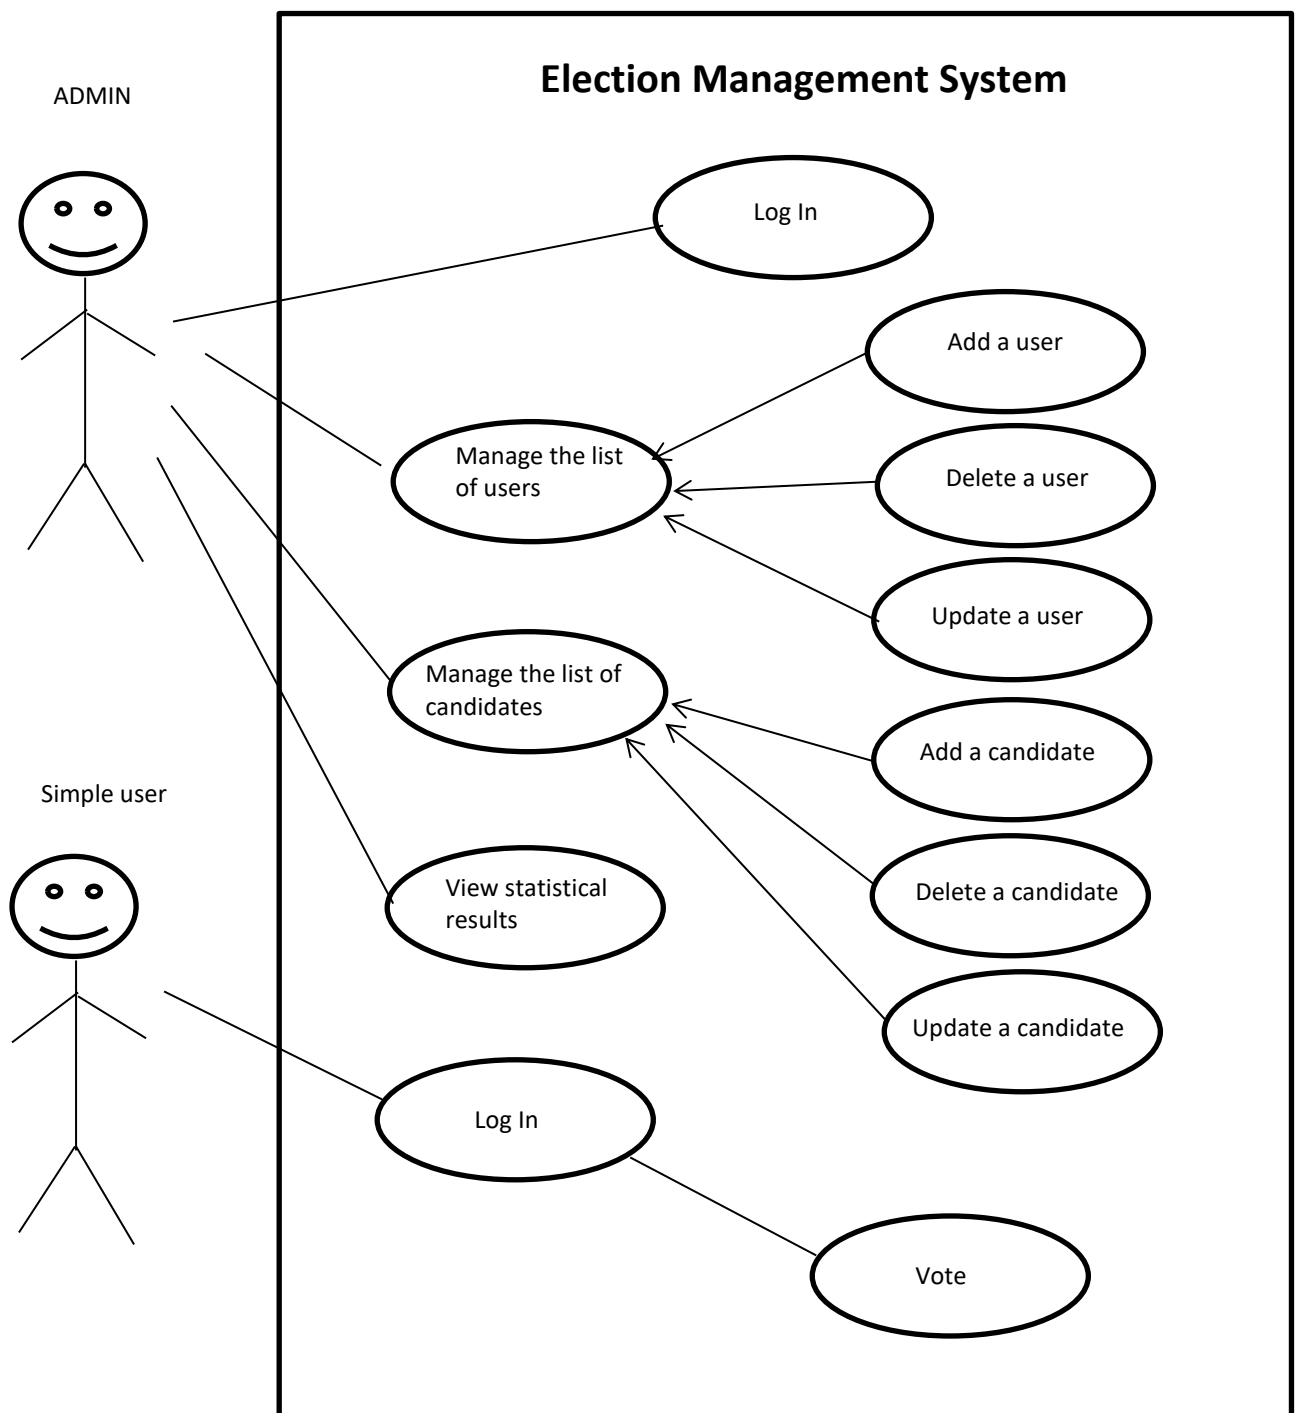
ADMIN

Election Management System

Log In

Add a user

Manage the list of users

Delete a user

Update a user

Manage the list of candidates

Add a candidate

Simple user

View statistical results

Delete a candidate

Update a candidate

Log In

Vote